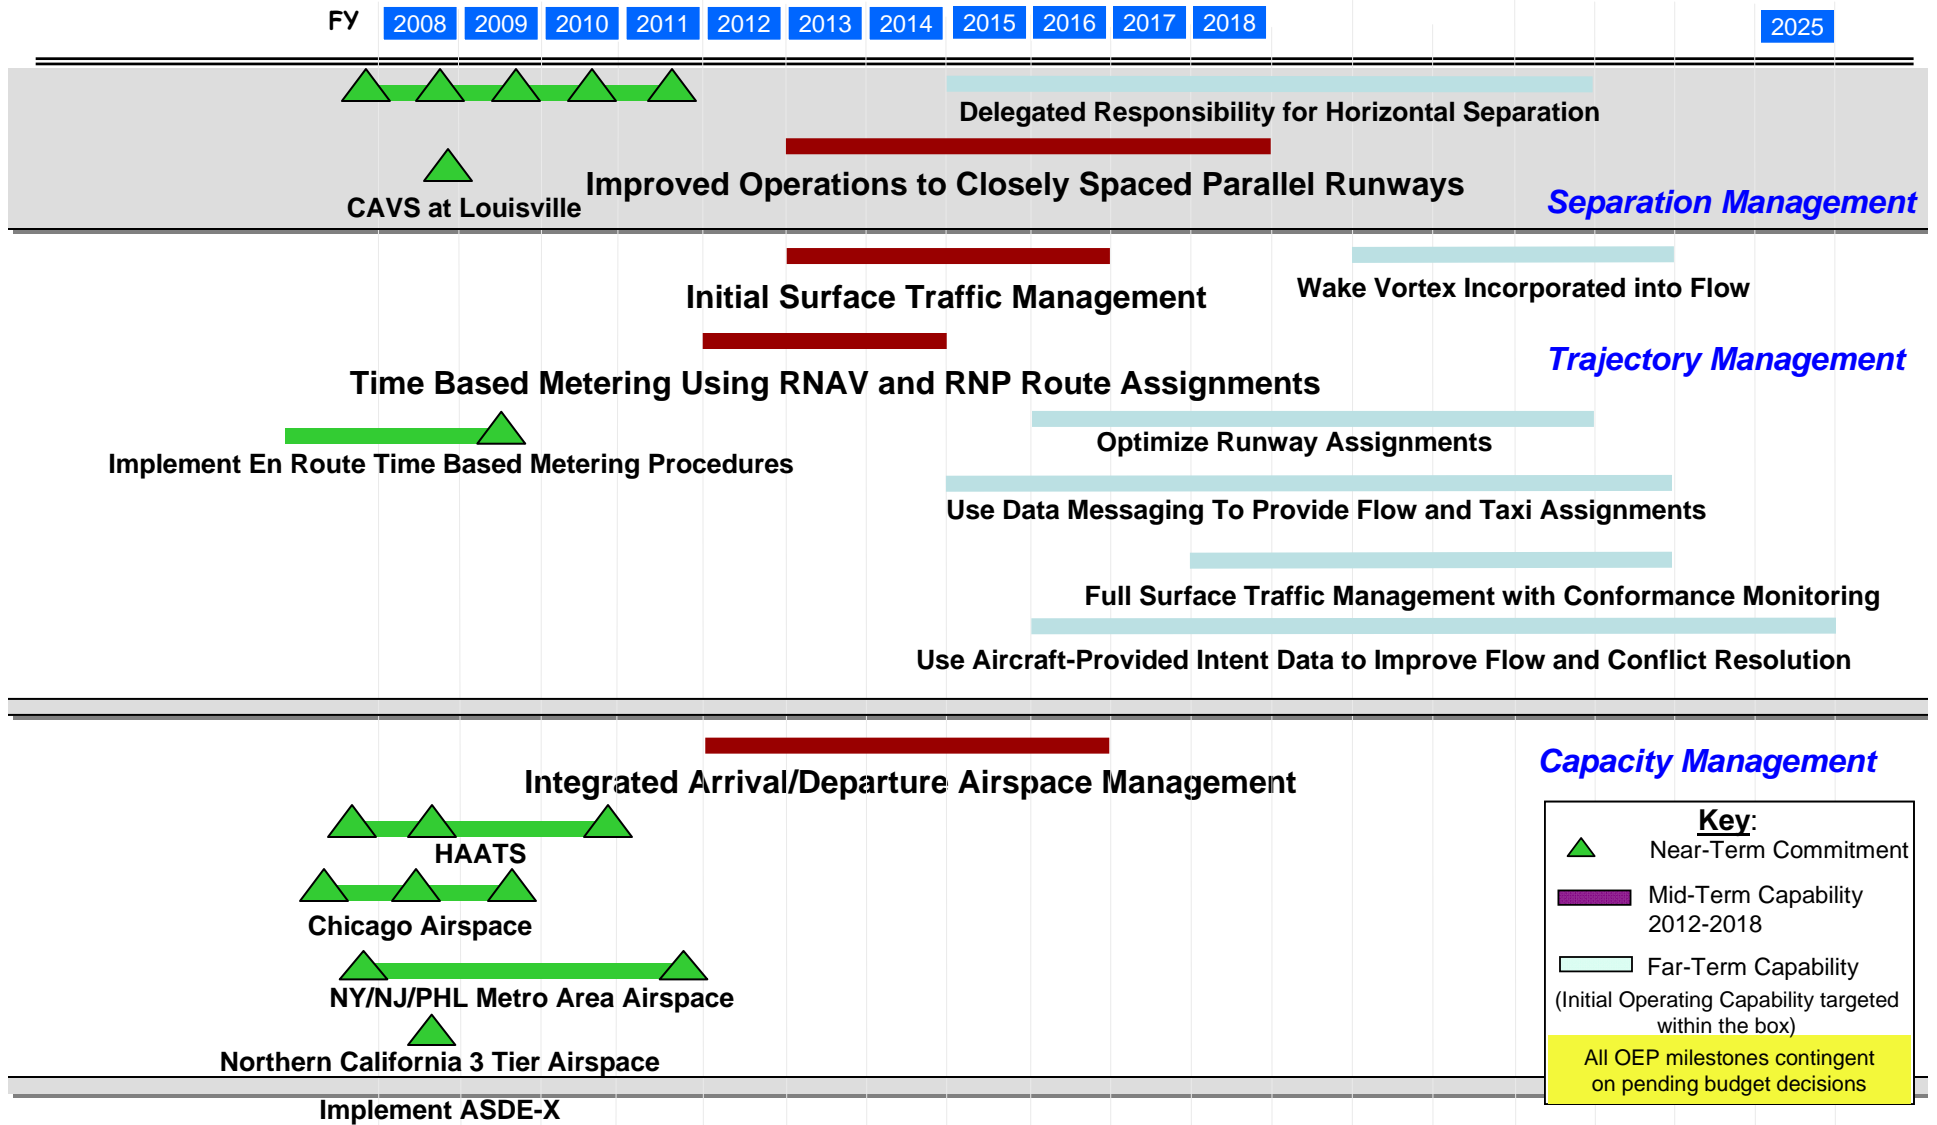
FY 2008 2009 2010 2011 2012 2013 2014 2015 2016 2017 2018 2025

Delegated Responsibility for Horizontal Separation

CAVS at Louisville

Improved Operations to Closely Spaced Parallel Runways

Separation Management

Initial Surface Traffic Management

Wake Vortex Incorporated into Flow

Time Based Metering Using RNAV and RNP Route Assignments

Trajectory Management

Implement En Route Time Based Metering Procedures

Optimize Runway Assignments

Use Data Messaging To Provide Flow and Taxi Assignments

Full Surface Traffic Management with Conformance Monitoring

Use Aircraft-Provided Intent Data to Improve Flow and Conflict Resolution

Integrated Arrival/Departure Airspace Management

Capacity Management

HAATS

Chicago Airspace

NY/NJ/PHL Metro Area Airspace

Northern California 3 Tier Airspace

Implement ASDE-X

Key:
Near-Term Commitment
Mid-Term Capability 2012-2018
Far-Term Capability
(Initial Operating Capability targeted within the box)

All OEP milestones contingent on pending budget decisions